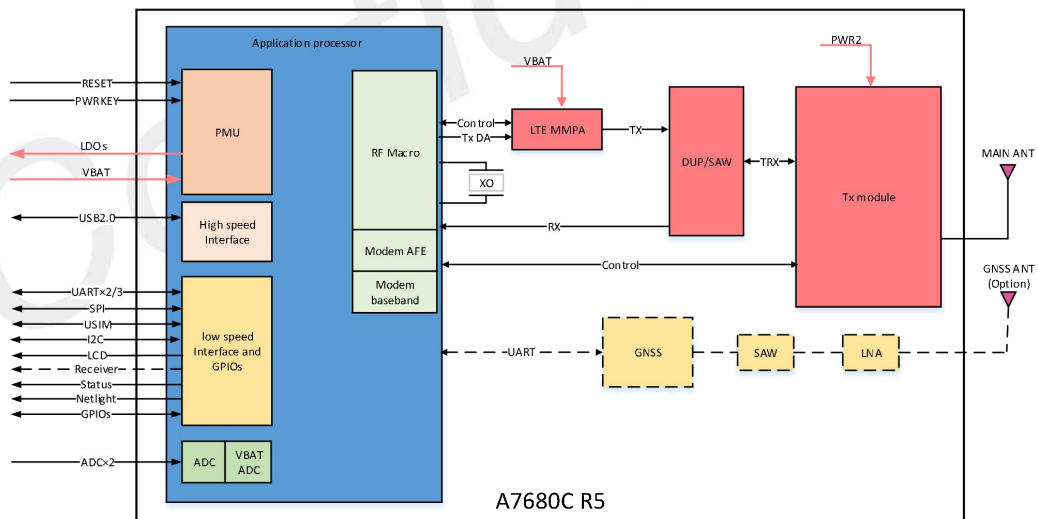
Application processor

RESET
PWRKEY
PMU
LDOs
VBAT
USB2.0
High speed Interface
UART×2/3
SPI
USIM
I2C
LCD
Receiver
Status
Netlight
GPIOs
low speed Interface and GPIOs
ADC×2
ADC
VBAT ADC

RF Macro
Modem AFE
Modem baseband
XO

VBAT
Control
Tx DA
LTE MMPA
TX
DUP/SAW
TRX
PWR2
Tx module
RX
Control
MAIN ANT
GNSS ANT (Option)
UART
GNSS
SAW
LNA

A7680C R5